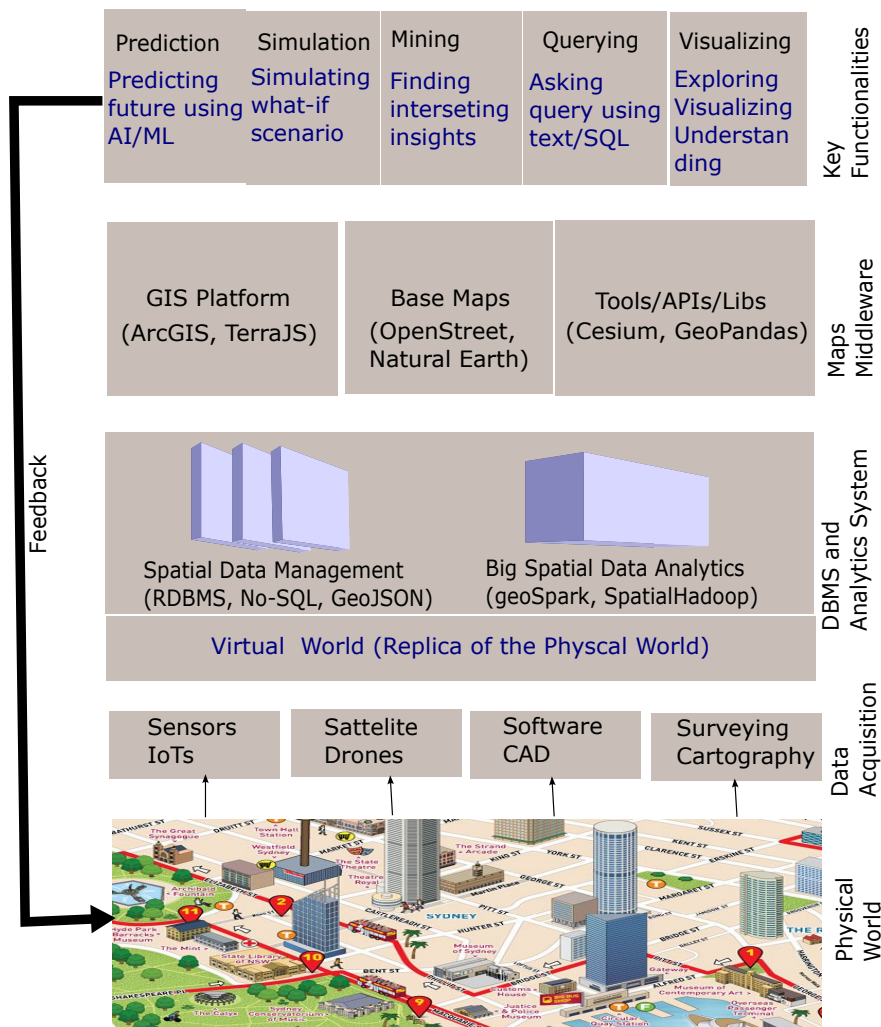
Prediction
Predicting future using AI/ML

Simulation
Simulating what-if scenario

Mining
Finding interseting insights

Querying
Asking query using text/SQL

Visualizing
Exploring Visualizing Understanding

Key Functionalities

GIS Platform
(ArcGIS, TerraJS)

Base Maps
(OpenStreet, Natural Earth)

Tools/APIs/Libs
(Cesium, GeoPandas)

Maps Middleware

Spatial Data Management
(RDBMS, No-SQL, GeoJSON)

Big Spatial Data Analytics
(geoSpark, SpatialHadoop)

Virtual World (Replica of the Physcal World)

DBMS and Analytics System

Feedback

Sensors
IoTs

Sattelite
Drones

Software
CAD

Surveying
Cartography

Data Acquisition

BATHURST ST
The Great Synagogue
DRUITT ST
Town Hall Station
Westfield Sydney
MARKET ST
The State Theatre
Theatre Royal
The Strand Arcade
KING ST
YORK ST
CLARENCE ST
ERSKINE ST
SUSSEX ST
Archibald Fountain
ELIZABETH ST
Martin Place
GEORGE ST
MARGARET ST
CASTLEREAGH ST
SYDNEY
PITT ST
Hyde Park Barracks Museum
The Mint
HUNTER ST
State Library of NSW
Museum of Sydney
BRIDGE ST
BENT ST
Gateway
Museum of Contemporary Art
SHAKESPEARE PL
Customs House
ALFRED ST
Overseas Passenger Terminal
Justice & Police Museum
Circular Quay Station
The Calyx
Sydney Conservatorium of Music

Physical World